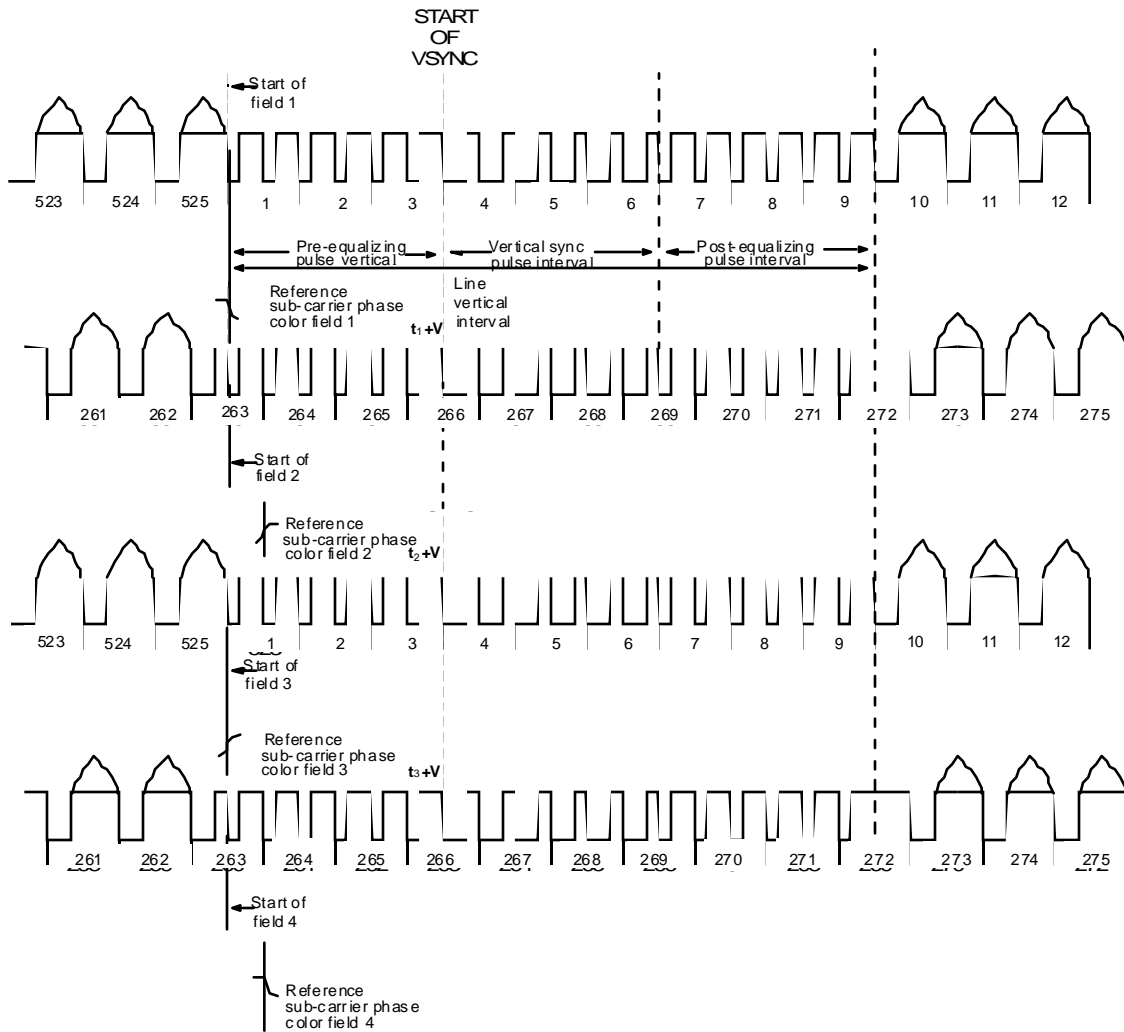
START
OF
VSYNC

Start of
field 1

523 524 525 1 2 3 4 5 6 7 8 9 10 11 12

Pre-equalizing pulse vertical

Vertical sync pulse interval

Post-equalizing pulse interval

Line vertical interval

Reference sub-carrier phase color field 1

$t_1$+V

261 262 263 264 265 266 267 268 269 270 271 272 273 274 275

Start of
field 2

Reference sub-carrier phase color field 2

$t_2$+V

523 524 525 1 2 3 4 5 6 7 8 9 10 11 12

Start of
field 3

Reference sub-carrier phase color field 3

$t_3$+V

261 262 263 264 265 266 267 268 269 270 271 272 273 274 275

Start of
field 4

Reference sub-carrier phase color field 4